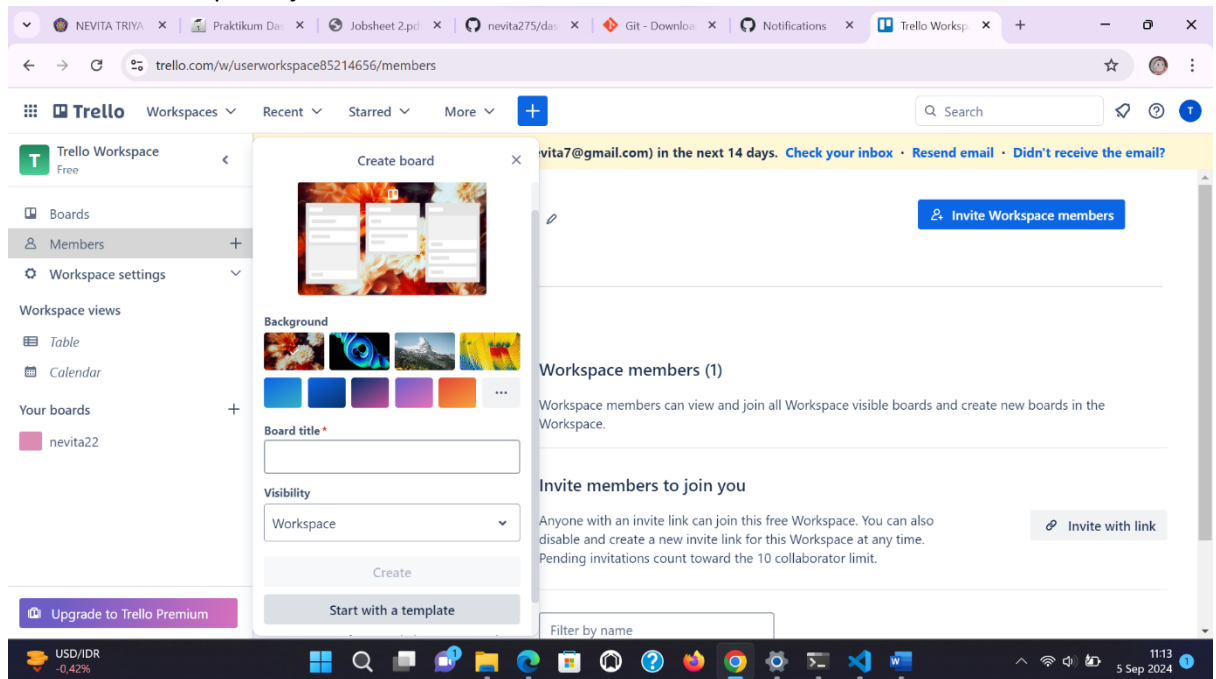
NEVITA TRIYA × | Praktikum Das × | Jobsheet 2.pd × | nevita275/das × | Git - Downloa × | Notifications × | Trello Worksp ×

trello.com/w/userworkspace85214656/members

Trello Workspaces Recent Starred More +

Search

Trello Workspace
Free

Boards
Members
Workspace settings

Workspace views
Table
Calendar

Your boards
nevita22

Upgrade to Trello Premium

Create board

Background

Board title *

Visibility
Workspace

Create

Start with a template

vita7@gmail.com) in the next 14 days. Check your inbox · Resend email · Didn't receive the email?

Invite Workspace members

Workspace members (1)

Workspace members can view and join all Workspace visible boards and create new boards in the Workspace.

Invite members to join you

Anyone with an invite link can join this free Workspace. You can also disable and create a new invite link for this Workspace at any time. Pending invitations count toward the 10 collaborator limit.

Invite with link

Filter by name

USD/IDR
-0,42%

11:13
5 Sep 2024